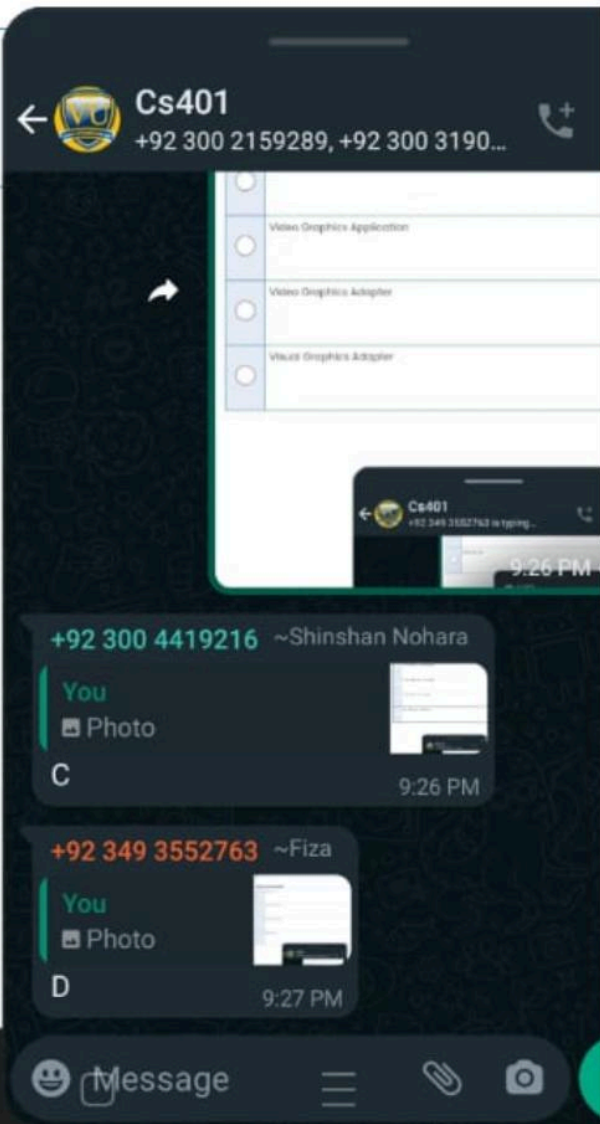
Cs401
+92 300 2159289, +92 300 3190...

Video Graphics Application

Video Graphics Adapter

Visual Graphics Adapter

Cs401
+92 349 3552763 is typing...

9:26 PM

+92 300 4419216 ~Shinshan Nohara
You
Photo
C
9:26 PM

+92 349 3552763 ~Fiza
You
Photo
D
9:27 PM

Message